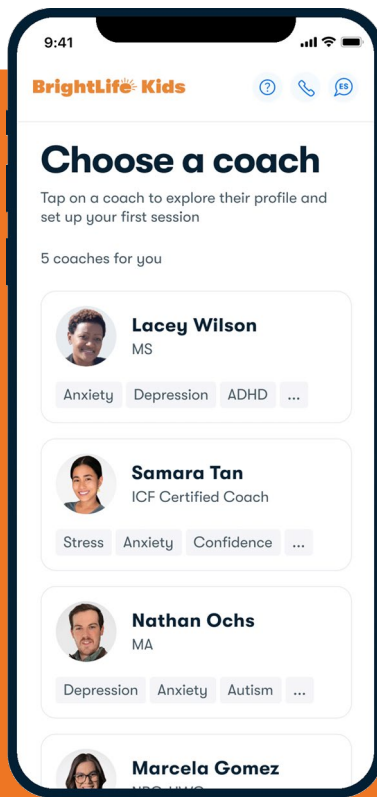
9:41

BrightLife Kids

ES

Choose a coach

Tap on a coach to explore their profile and set up your first session

5 coaches for you

Lacey Wilson
MS
Anxiety Depression ADHD ...

Samara Tan
ICF Certified Coach
Stress Anxiety Confidence ...

Nathan Ochs
MA
Depression Anxiety Autism ...

Marcela Gomez
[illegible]